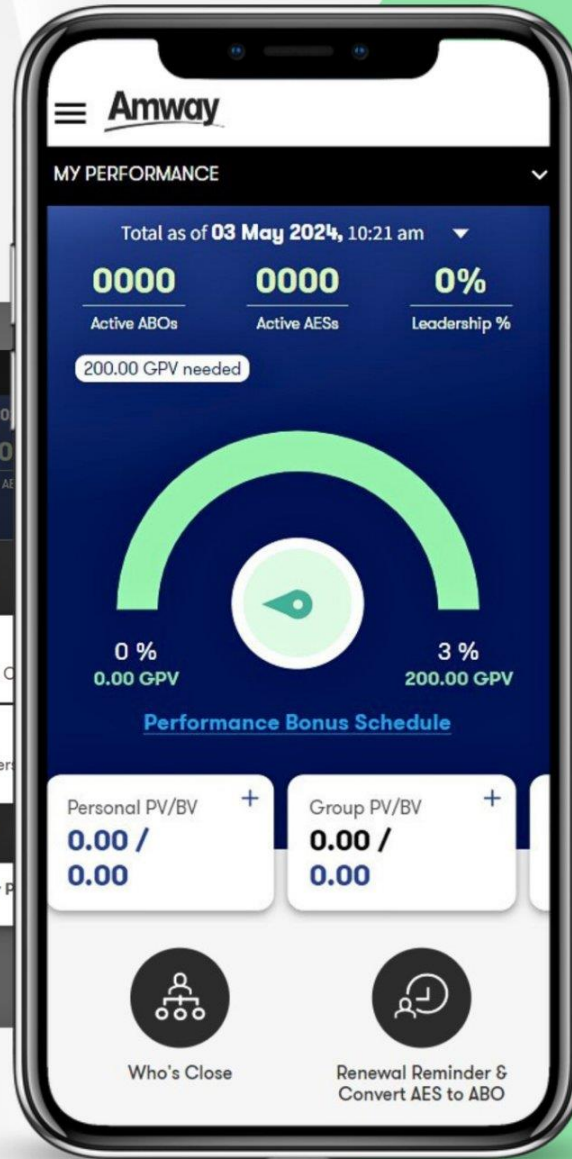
Amway

MY PERFORMANCE

Total as of 03 May 2024, 10:21 am

0000
Active ABOs

0000
Active AESs

0%
Leadership %

200.00 GPV needed

0 %
0.00 GPV

3 %
200.00 GPV

Performance Bonus Schedule

Personal PV/BV +
0.00 /
0.00

Group PV/BV +
0.00 /
0.00

Who's Close

Renewal Reminder & Convert AES to ABO